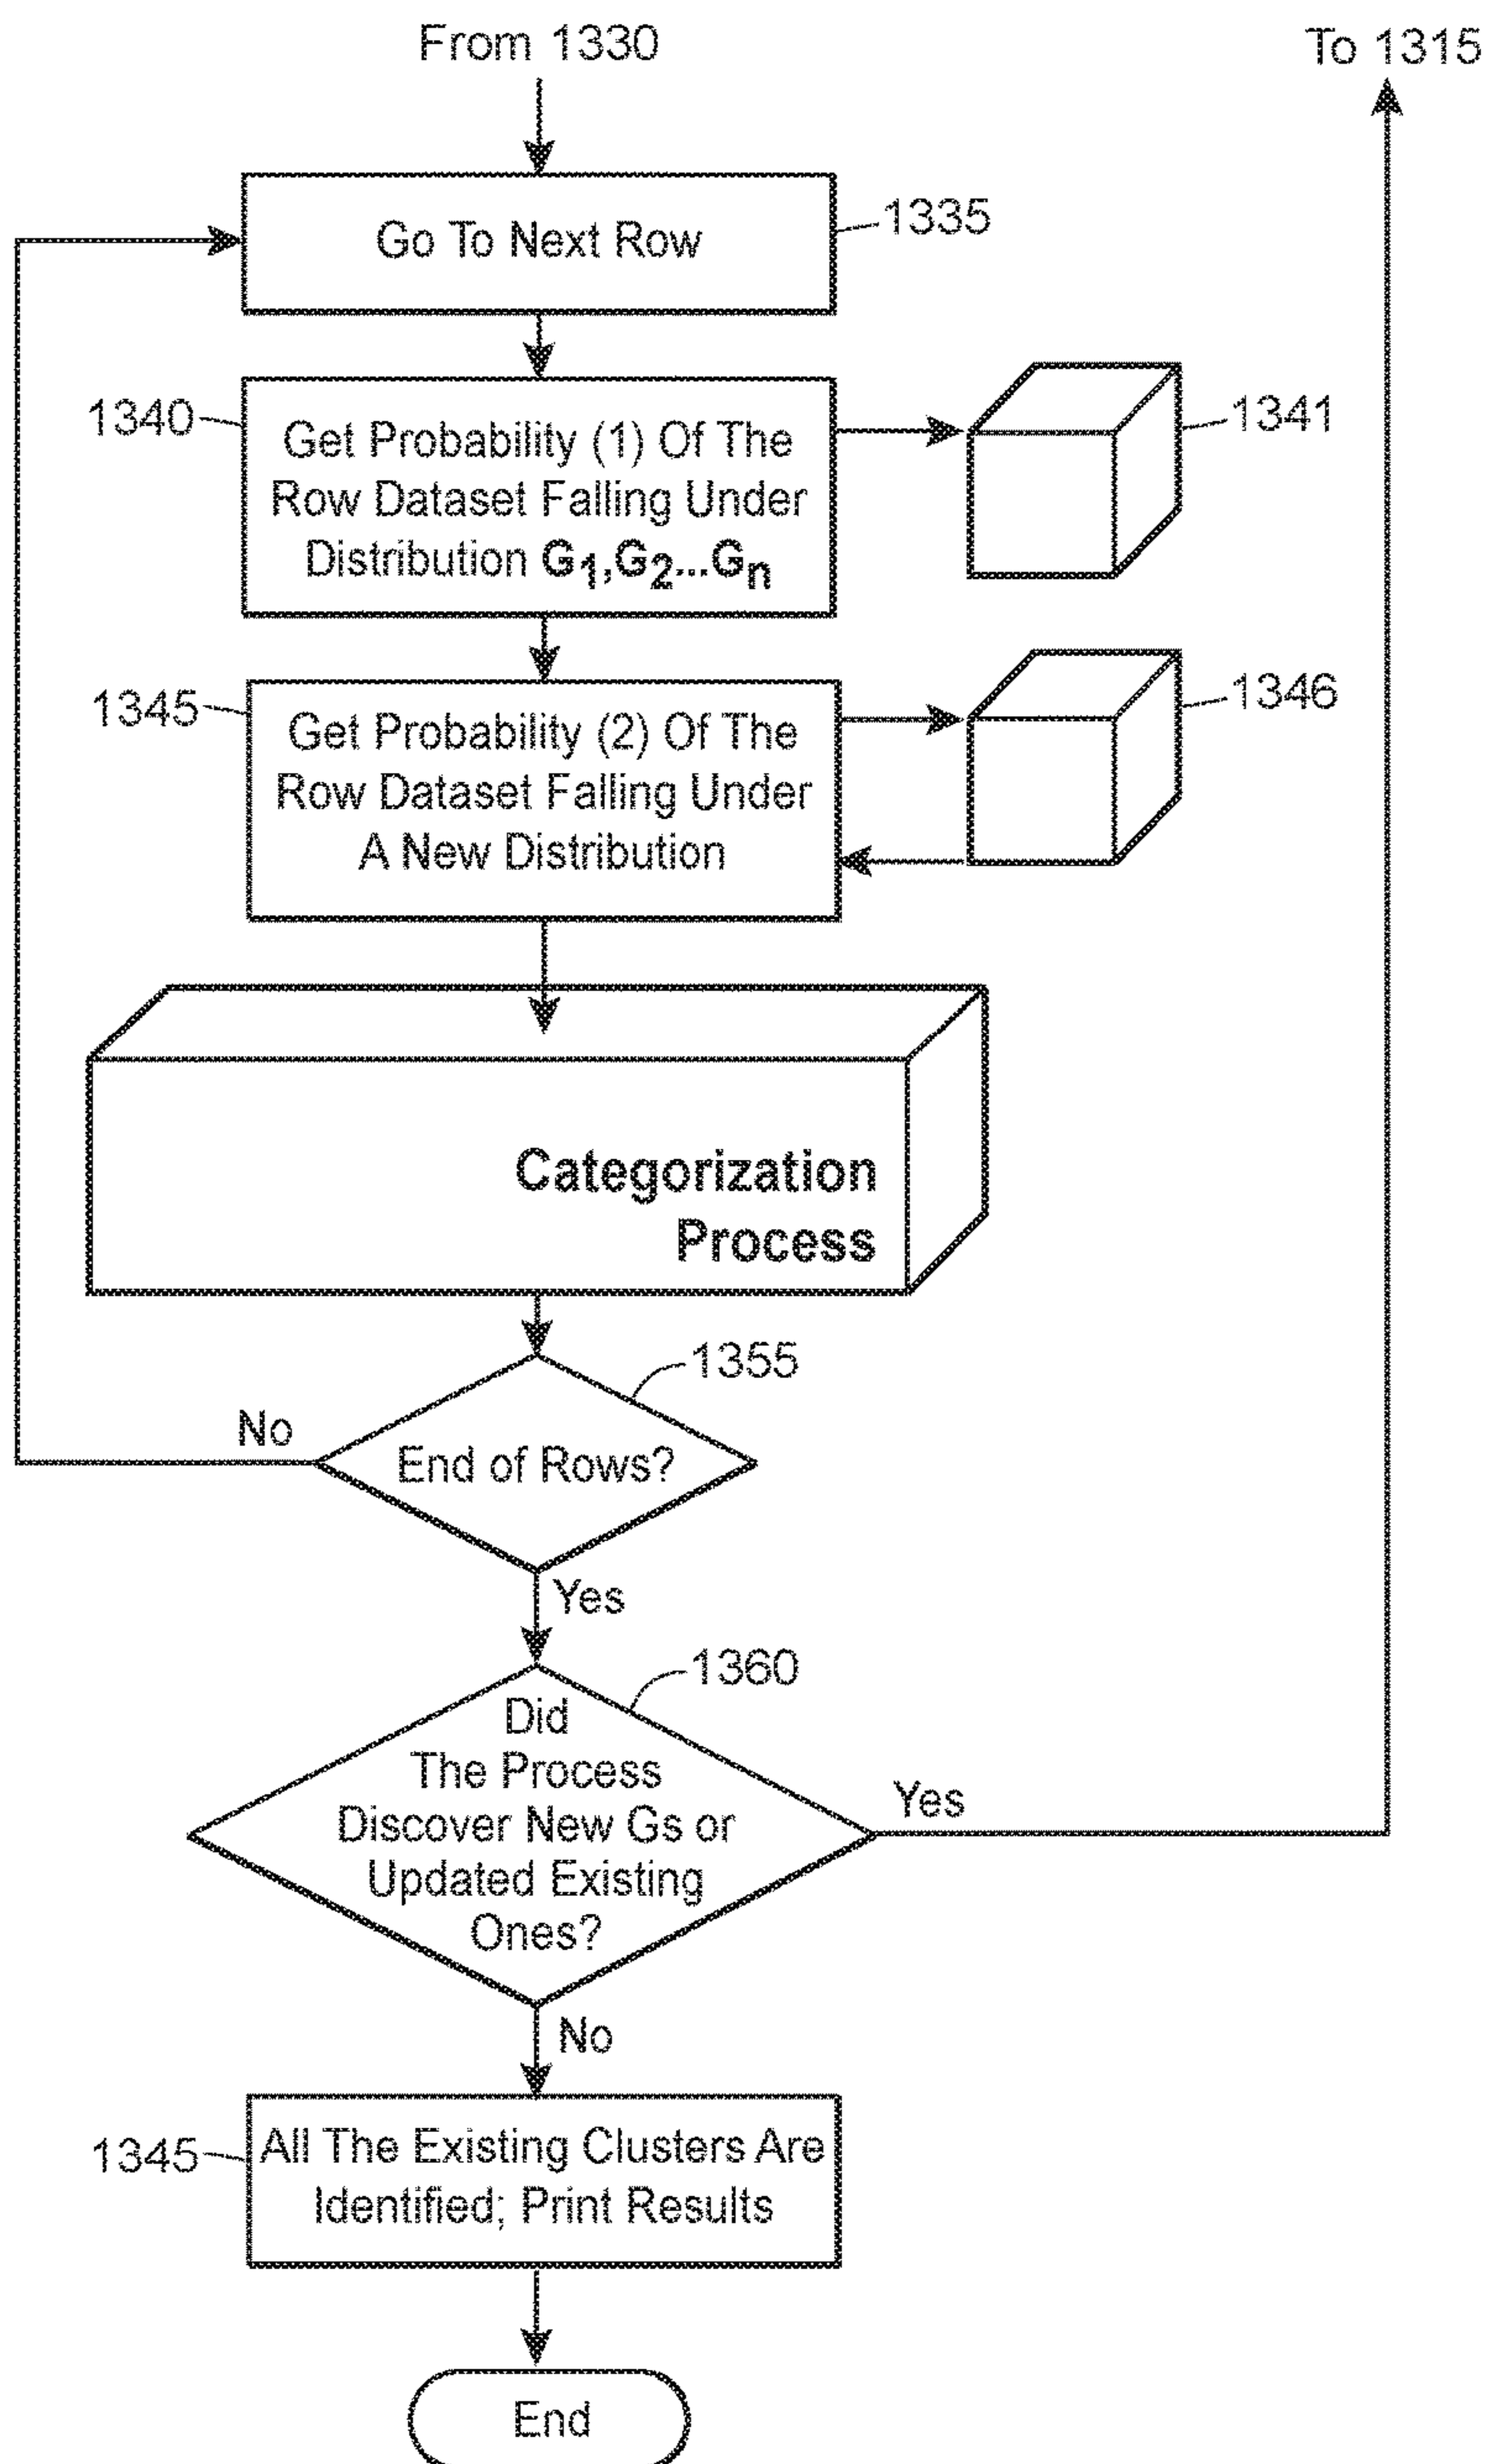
From 1330

To 1315

Go To Next Row

1335

1340

Get Probability (1) Of The Row Dataset Falling Under Distribution $G_1,G_2...G_n$

1341

1345

Get Probability (2) Of The Row Dataset Falling Under A New Distribution

1346

Categorization Process

1355

No

End of Rows?

Yes

1360

Did The Process Discover New Gs or Updated Existing Ones?

Yes

No

1345

All The Existing Clusters Are Identified; Print Results

End